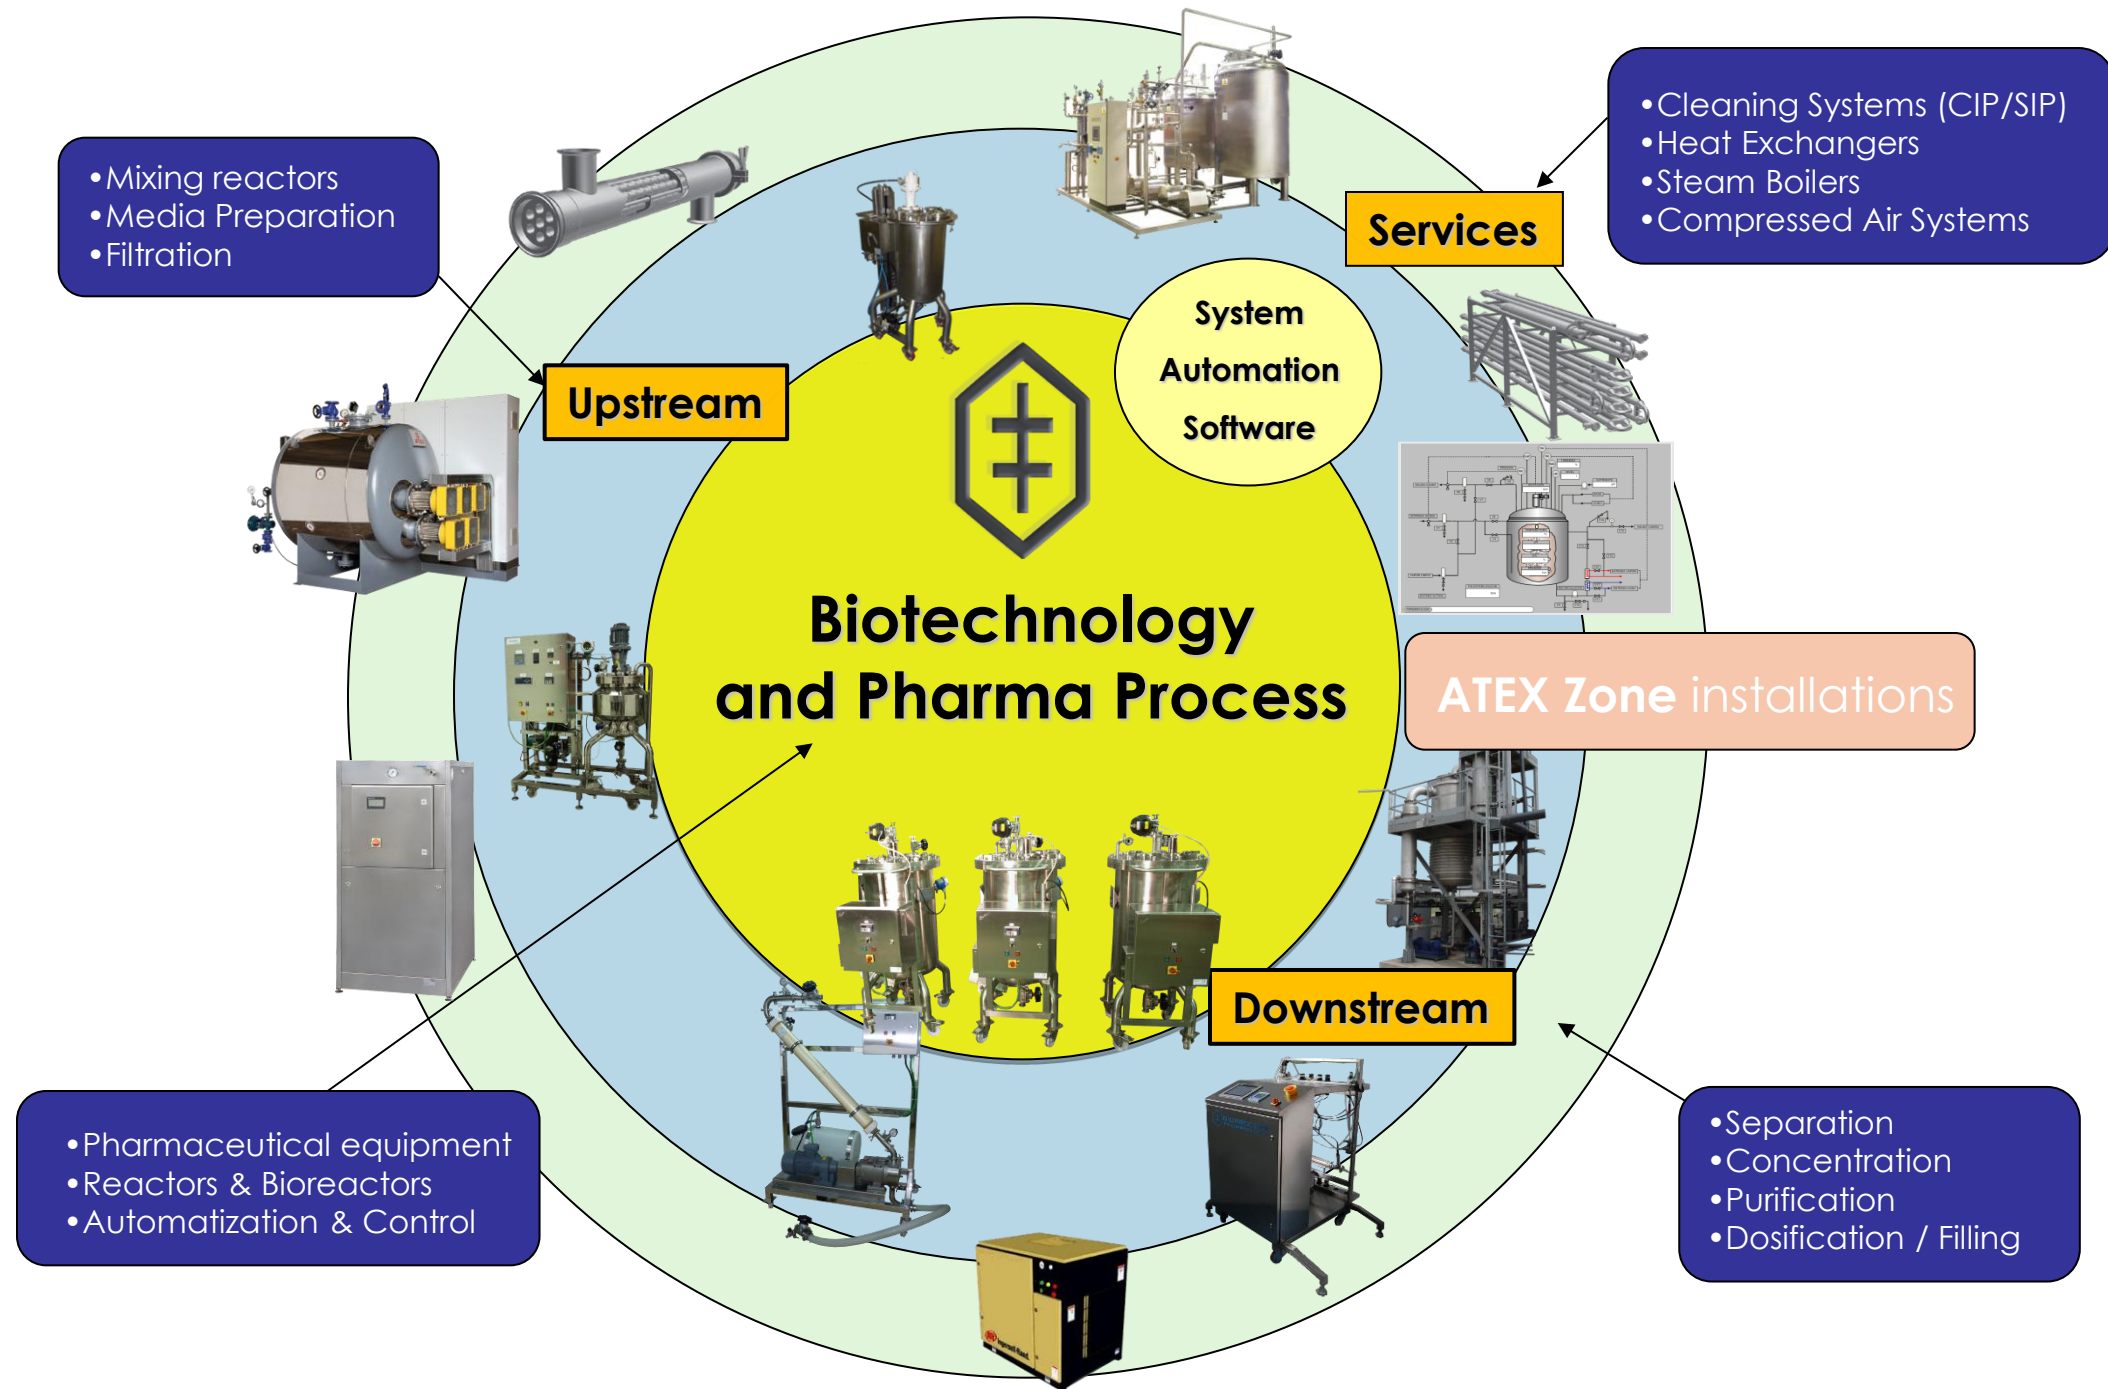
•Mixing reactors
•Media Preparation
•Filtration

Upstream

System
Automation
Software

Services

•Cleaning Systems (CIP/SIP)
•Heat Exchangers
•Steam Boilers
•Compressed Air Systems

Biotechnology
and Pharma Process

ATEX Zone installations

Downstream

•Pharmaceutical equipment
•Reactors & Bioreactors
•Automatization & Control

•Separation
•Concentration
•Purification
•Dosification / Filling